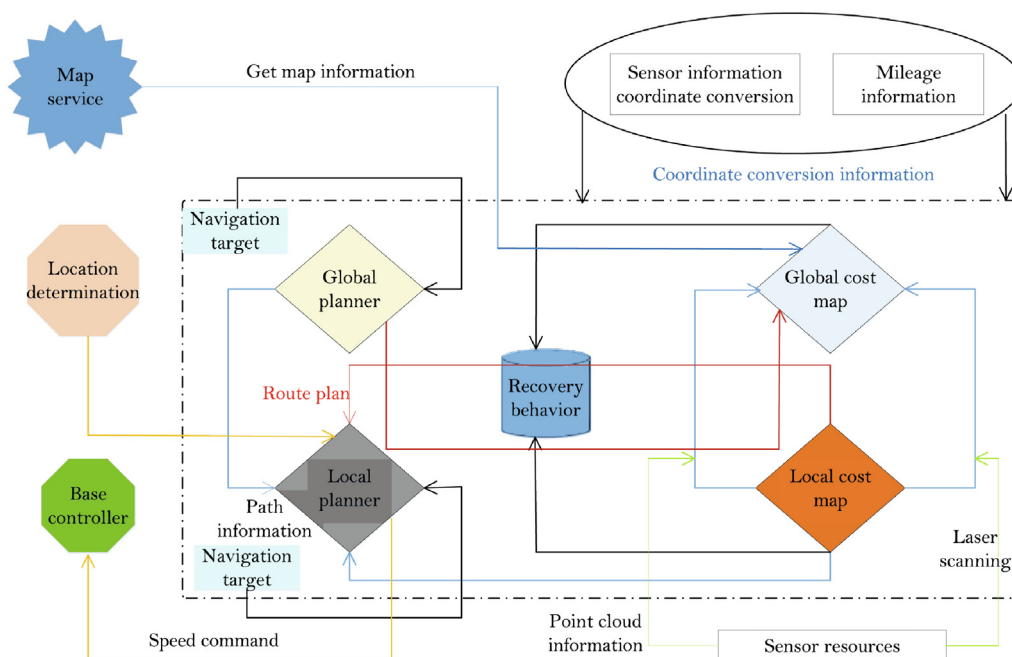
Map service

Get map information

Sensor information coordinate conversion

Mileage information

Coordinate conversion information

Navigation target

Location determination

Global planner

Global cost map

Route plan

Recovery behavior

Base controller

Local planner

Local cost map

Path information

Navigation target

Laser scanning

Point cloud information

Speed command

Sensor resources